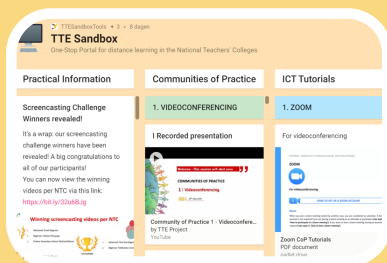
TTESandboxTools • 3 • 8 dagen
TTE Sandbox
One-Stop Portal for distance learning in the National Teachers' Colleges

Practical Information

Screencasting Challenge Winners revealed!

It's a wrap: our screencasting challenge winners have been revealed! A big congratulations to all of our participants! You can now view the winning videos per NTC via this link: https://bit.ly/32x68Jg

Winning screencasting videos per NTC

Communities of Practice

1. VIDEOCONFERENCING

I Recorded presentation

Welcome - This session will start soon

COMMUNITIES OF PRACTICE

1. Videoconferencing

Community of Practice 1 - Videoconfer...
by TTE Project
YouTube

ICT Tutorials

1. ZOOM

For videoconferencing

ZOOM

Zoom CoP Tutorials
PDF document
padlet drive